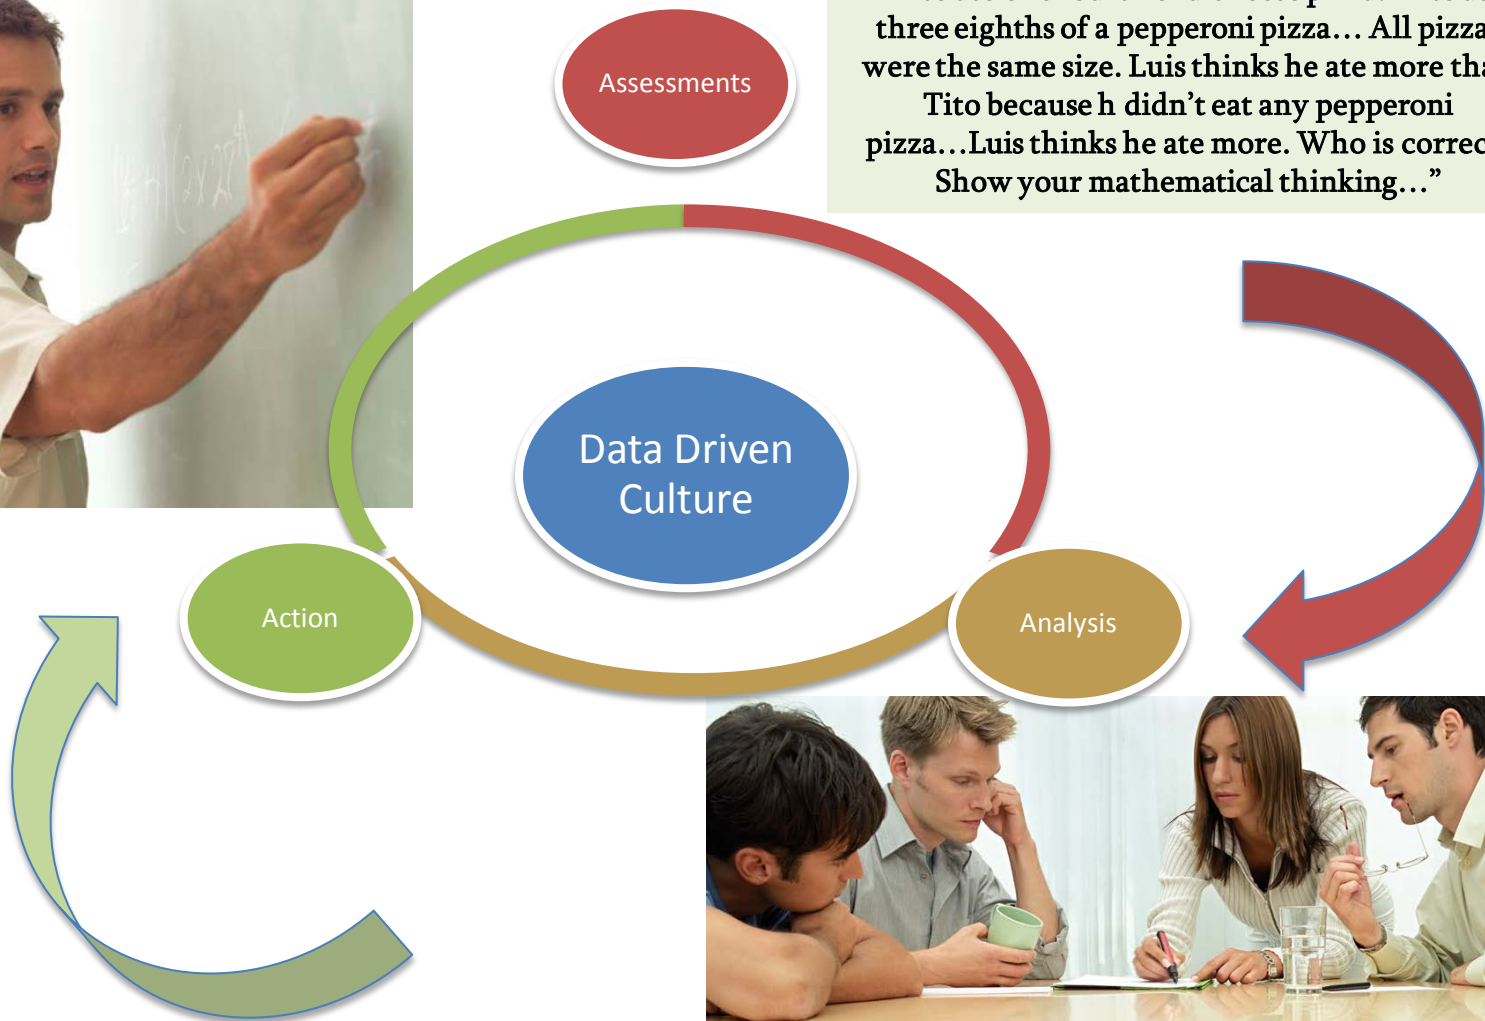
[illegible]
three eighths of a pepperoni pizza… All pizza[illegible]
were the same size. Luis thinks he ate more th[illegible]
Tito because h didn't eat any pepperoni
pizza…Luis thinks he ate more. Who is corre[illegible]
Show your mathematical thinking…"

Assessments

Data Driven Culture

Action

Analysis